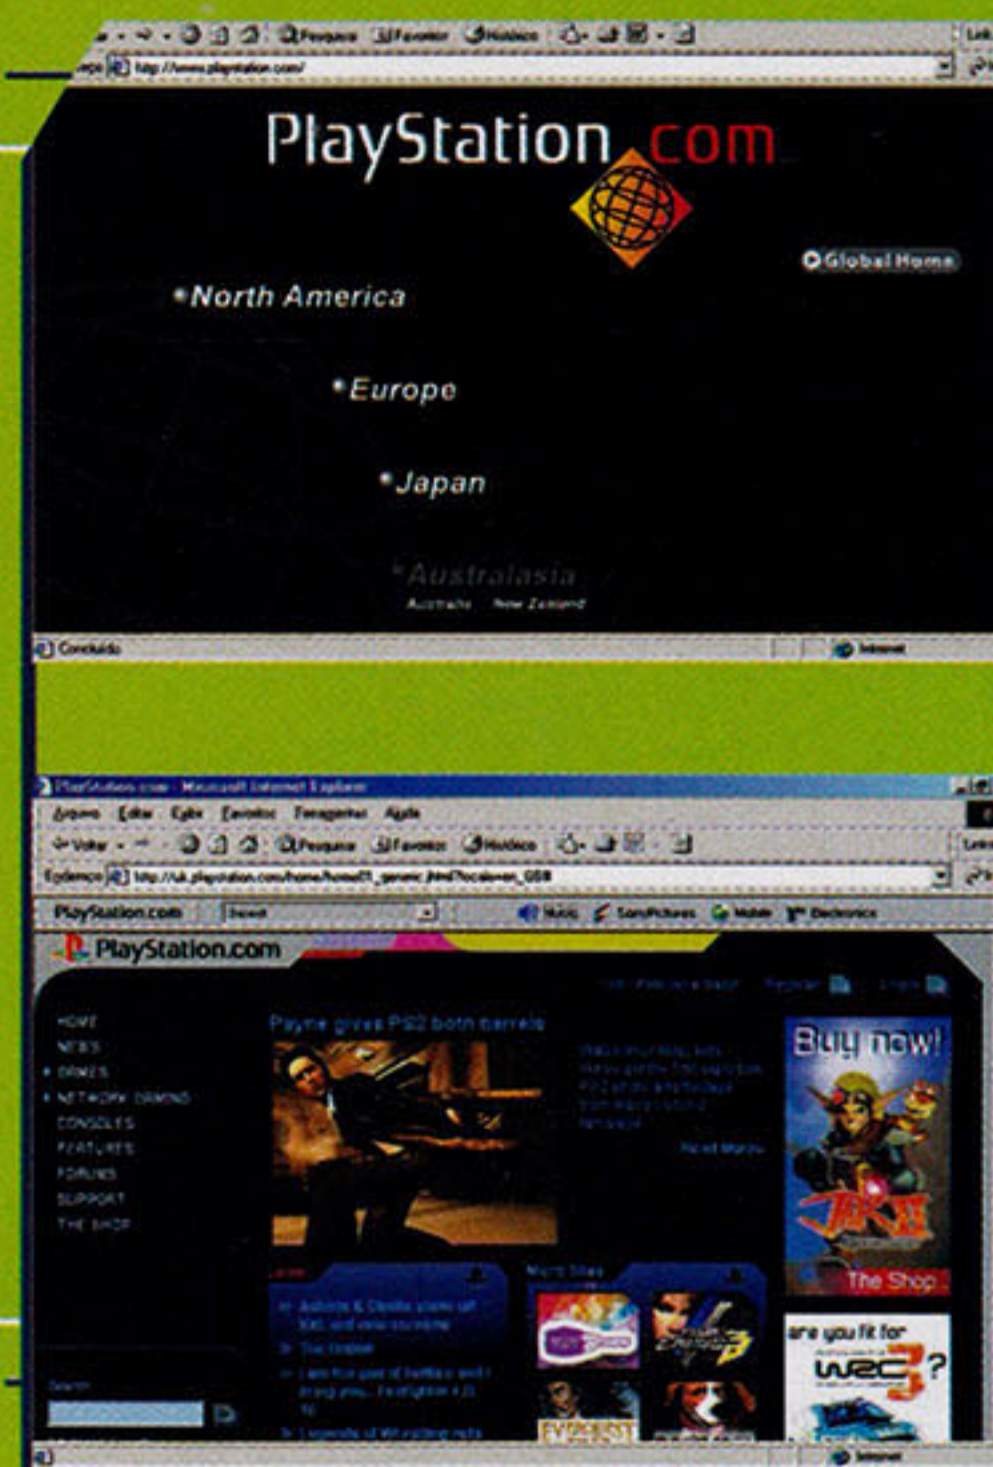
Pesquisar Favoritos Histórico
http://www.playstation.com/

PlayStation.com

Global Home

North America

Europe

Japan

Australasia
Australia New Zealand

Concluído Internet

PlayStation.com - Microsoft Internet Explorer
Arquivo Editar Exibir Favoritos Ferramentas Ajuda
Voltar Pesquisar Favoritos Histórico
Endereço http://uk.playstation.com/home/home01_generic.jhtml?locale=en_GB
PlayStation.com Music SonyPictures Mobile Electronics

PlayStation.com

HOME
NEWS
GAMES
NETWORK GAMING
CONSOLES
FEATURES
FORUMS
SUPPORT
THE SHOP

Payne gives PS2 both barrels

Buy now!
JAK II
The Shop

are you fit for WRC3?

Search

Internet